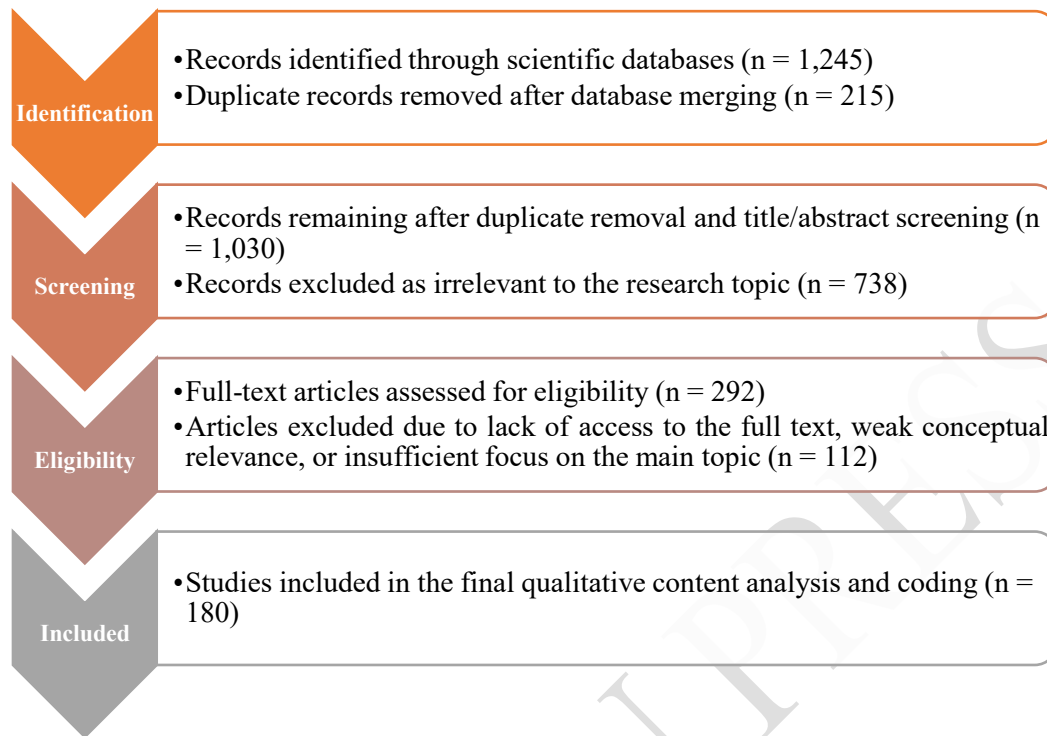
Identification

•Records identified through scientific databases (n = 1,245)
•Duplicate records removed after database merging (n = 215)

Screening

•Records remaining after duplicate removal and title/abstract screening (n = 1,030)
•Records excluded as irrelevant to the research topic (n = 738)

Eligibility

•Full-text articles assessed for eligibility (n = 292)
•Articles excluded due to lack of access to the full text, weak conceptual relevance, or insufficient focus on the main topic (n = 112)

Included

•Studies included in the final qualitative content analysis and coding (n = 180)

IPPES